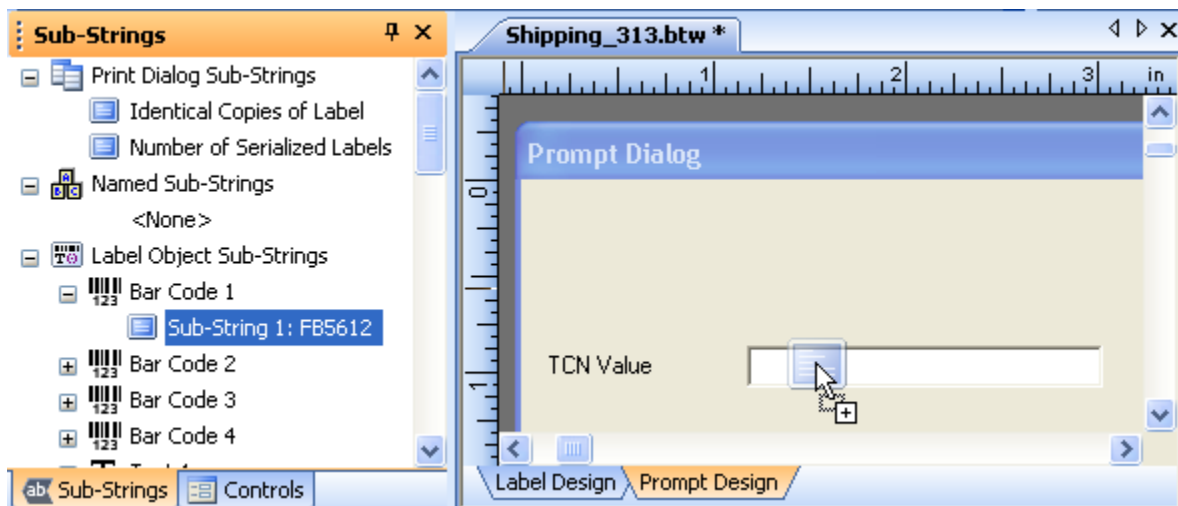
Sub-Strings
Print Dialog Sub-Strings
Identical Copies of Label
Number of Serialized Labels
Named Sub-Strings
<None>
Label Object Sub-Strings
Bar Code 1
Sub-String 1: FB5612
Bar Code 2
Bar Code 3
Bar Code 4
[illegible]
Sub-Strings
Controls

Shipping_313.btw *
1
2
3
in
0
1
Prompt Dialog
TCN Value
Label Design
Prompt Design